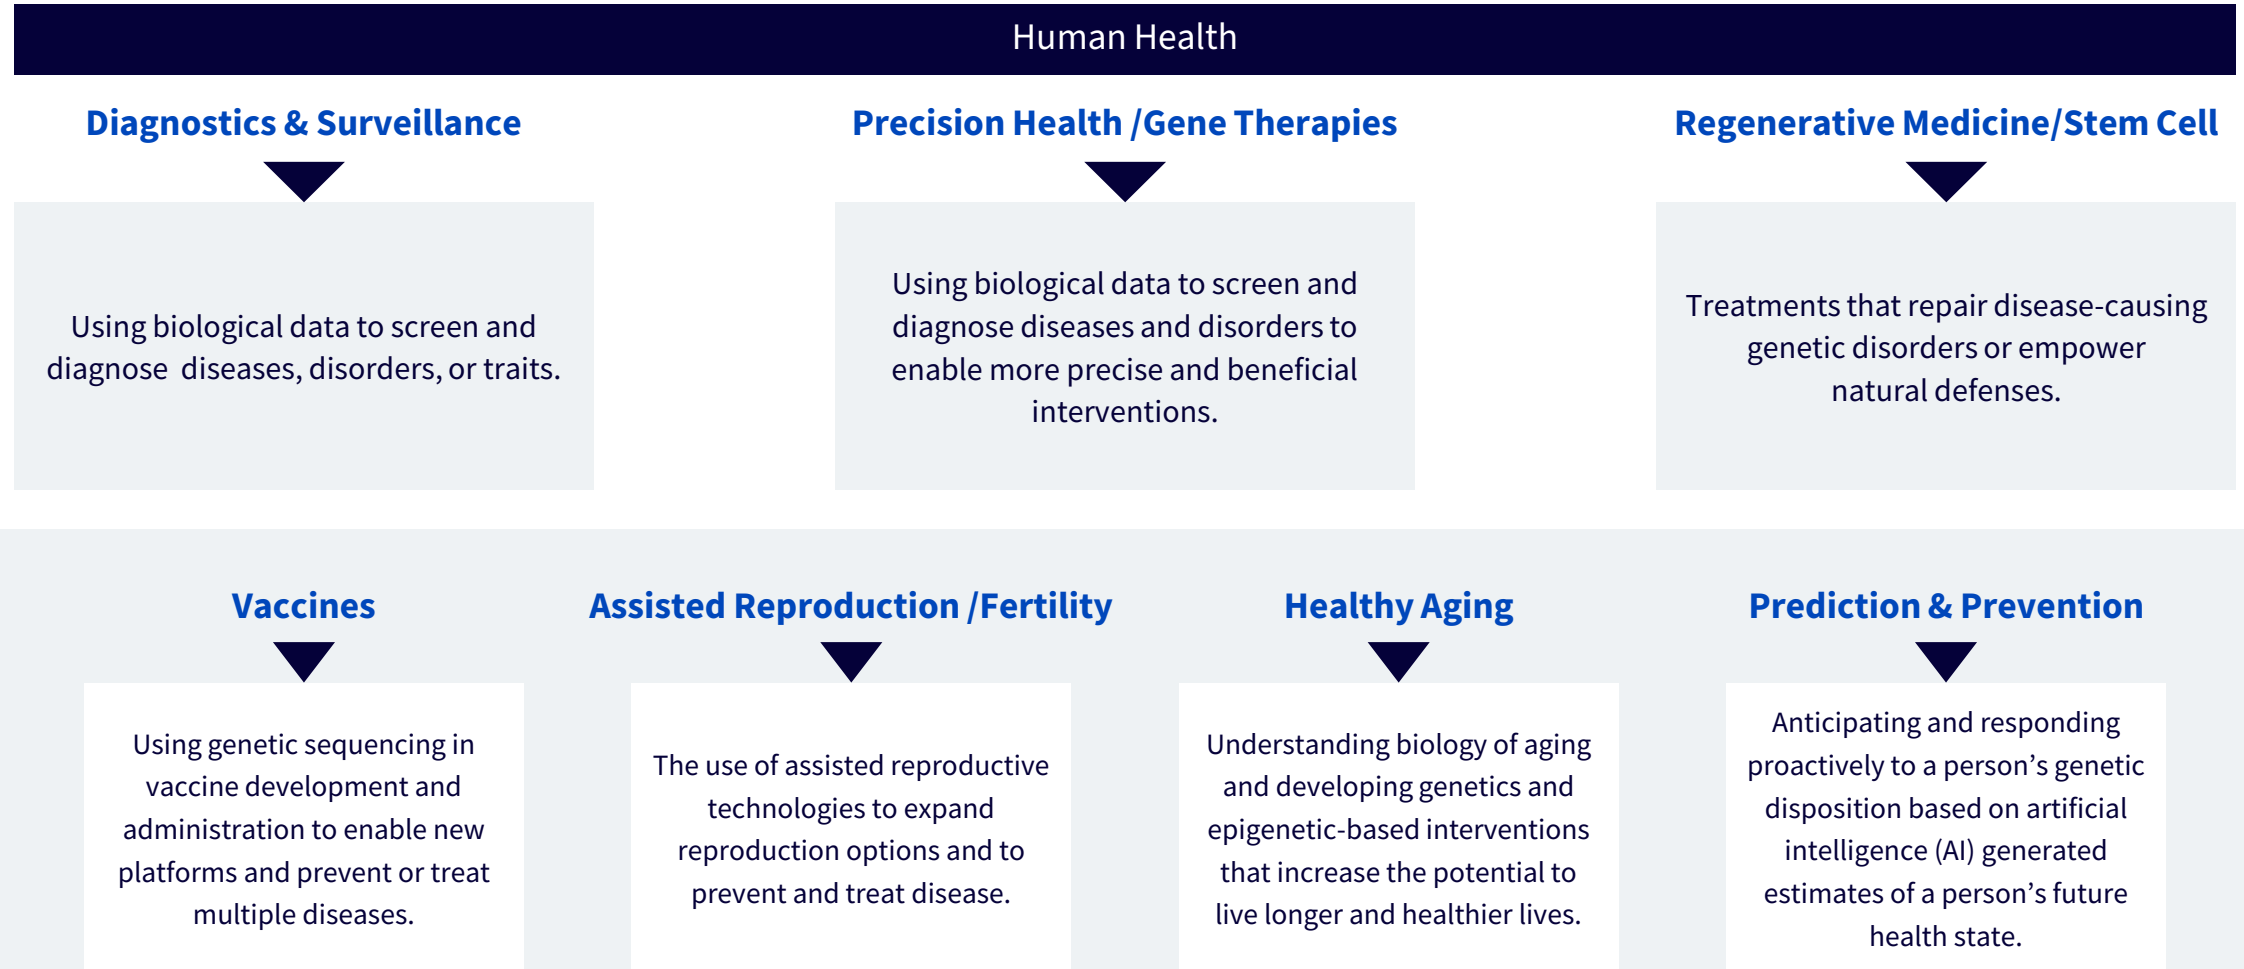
Human Health

Diagnostics & Surveillance

Using biological data to screen and diagnose  diseases, disorders, or traits.

Precision Health /Gene Therapies

Using biological data to screen and diagnose diseases and disorders to enable more precise and beneficial interventions.

Regenerative Medicine/Stem Cell

Treatments that repair disease-causing genetic disorders or empower natural defenses.

Vaccines

Using genetic sequencing in vaccine development and administration to enable new platforms and prevent or treat multiple diseases.

Assisted Reproduction /Fertility

The use of assisted reproductive technologies to expand reproduction options and to prevent and treat disease.

Healthy Aging

Understanding biology of aging and developing genetics and epigenetic-based interventions that increase the potential to live longer and healthier lives.

Prediction & Prevention

Anticipating and responding proactively to a person's genetic disposition based on artificial intelligence (AI) generated estimates of a person's future health state.